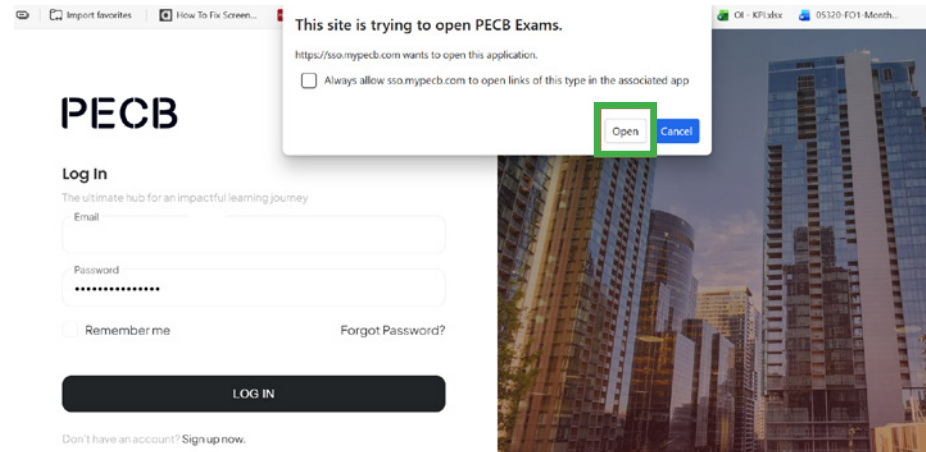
Import favorites How To Fix Screen... OI - KPI.xlsx 05320-FO1-Month...

This site is trying to open PECB Exams.

https://sso.mypecb.com wants to open this application.

Always allow sso.mypecb.com to open links of this type in the associated app

Open Cancel

PECB

Log In

The ultimate hub for an impactful learning journey

Email

Password

•••••••••••••••

Remember me

Forgot Password?

LOG IN

Don't have an account? Sign up now.